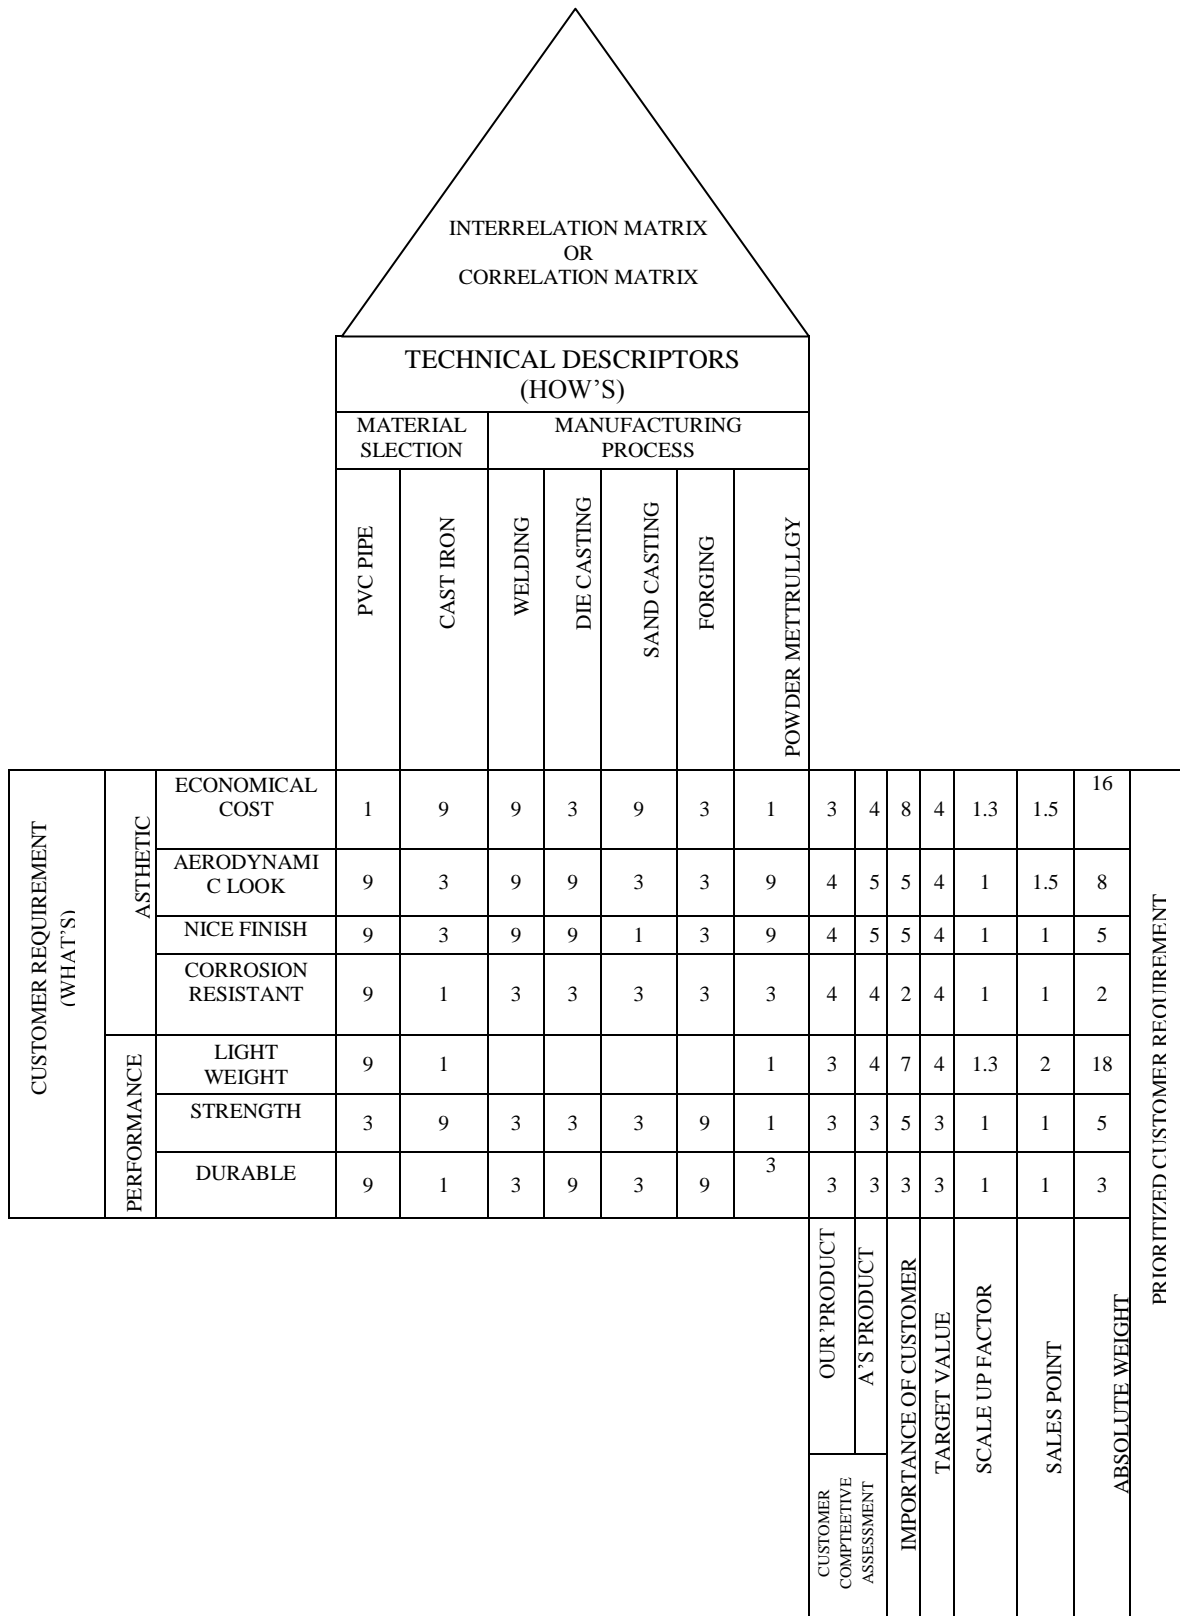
INTERRELATION MATRIX
OR
CORRELATION MATRIX

TECHNICAL DESCRIPTORS (HOW'S)

| | | | MATERIAL SLECTION | | MANUFACTURING PROCESS | | | | | | | | | | | | |
|---|---|---|---|---|---|---|---|---|---|---|---|---|---|---|---|---|---|
| | | | PVC PIPE | CAST IRON | WELDING | DIE CASTING | SAND CASTING | FORGING | POWDER METTRULLGY | | | | | | | | |
| CUSTOMER REQUIREMENT (WHAT'S) | ASTHETIC | ECONOMICAL COST | 1 | 9 | 9 | 3 | 9 | 3 | 1 | 3 | 4 | 8 | 4 | 1.3 | 1.5 | 16 | PRIORITIZED CUSTOMER REQUIREMENT |
| | | AERODYNAMIC LOOK | 9 | 3 | 9 | 9 | 3 | 3 | 9 | 4 | 5 | 5 | 4 | 1 | 1.5 | 8 | |
| | | NICE FINISH | 9 | 3 | 9 | 9 | 1 | 3 | 9 | 4 | 5 | 5 | 4 | 1 | 1 | 5 | |
| | | CORROSION RESISTANT | 9 | 1 | 3 | 3 | 3 | 3 | 3 | 4 | 4 | 2 | 4 | 1 | 1 | 2 | |
| | PERFORMANCE | LIGHT WEIGHT | 9 | 1 | | | | | 1 | 3 | 4 | 7 | 4 | 1.3 | 2 | 18 | |
| | | STRENGTH | 3 | 9 | 3 | 3 | 3 | 9 | 1 | 3 | 3 | 5 | 3 | 1 | 1 | 5 | |
| | | DURABLE | 9 | 1 | 3 | 9 | 3 | 9 | 3 | 3 | 3 | 3 | 3 | 1 | 1 | 3 | |
| | | | | | | | | | | OUR'PRODUCT | A'S PRODUCT | IMPORTANCE OF CUSTOMER | TARGET VALUE | SCALE UP FACTOR | SALES POINT | ABSOLUTE WEIGHT | |

CUSTOMER COMPTEETIVE ASSESSMENT